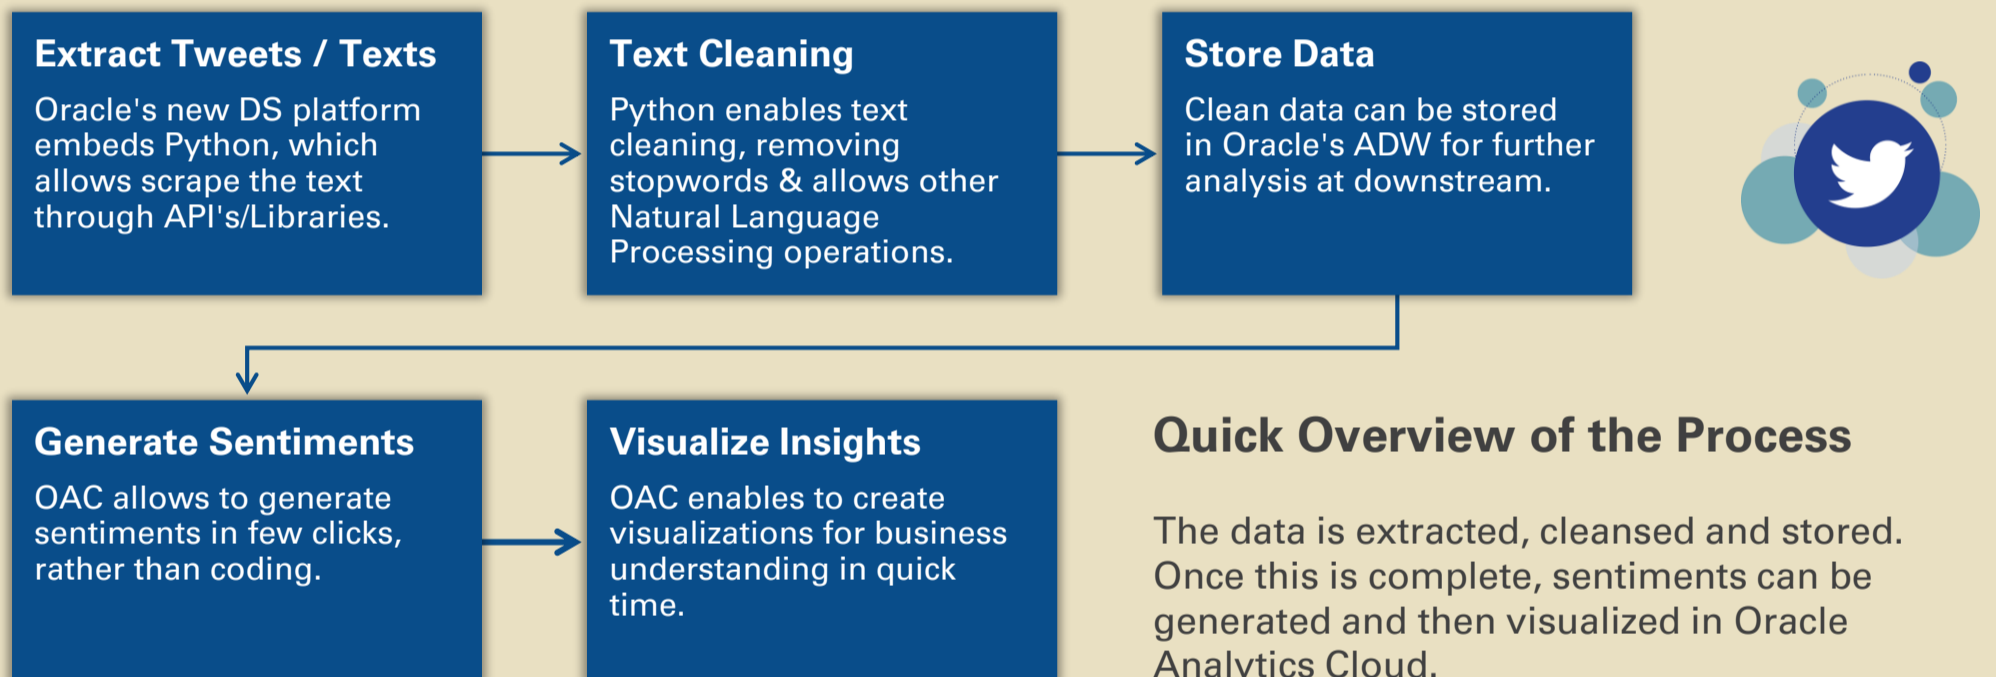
Extract Tweets / Texts

Oracle's new DS platform embeds Python, which allows scrape the text through API's/Libraries.

Text Cleaning

Python enables text cleaning, removing stopwords & allows other Natural Language Processing operations.

Store Data

Clean data can be stored in Oracle's ADW for further analysis at downstream.

Generate Sentiments

OAC allows to generate sentiments in few clicks, rather than coding.

Visualize Insights

OAC enables to create visualizations for business understanding in quick time.

Quick Overview of the Process

The data is extracted, cleansed and stored. Once this is complete, sentiments can be generated and then visualized in Oracle Analytics Cloud.